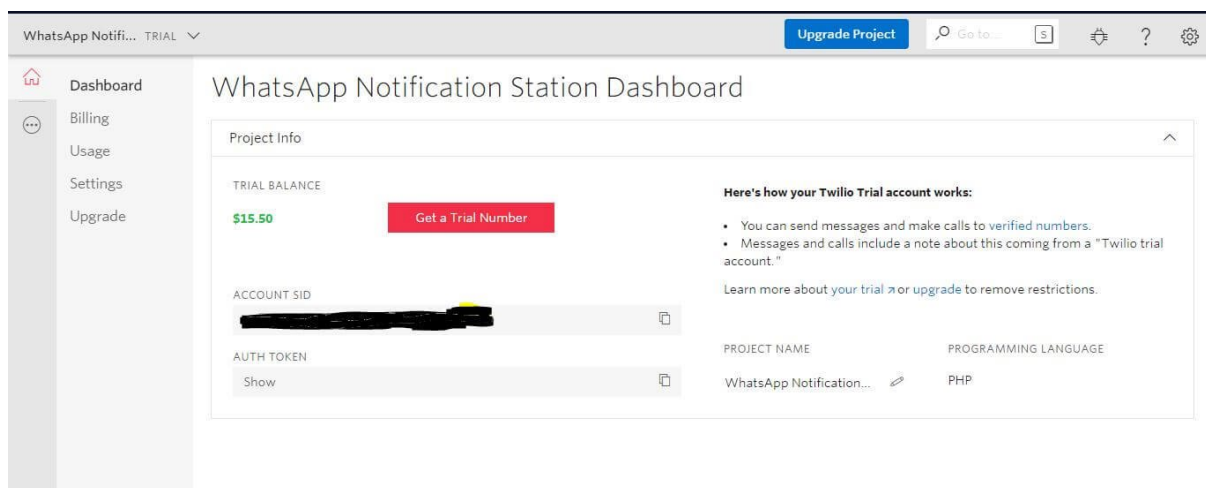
WhatsApp Notifi... TRIAL

Upgrade Project

Go to...

S

?

Dashboard

Billing

Usage

Settings

Upgrade

WhatsApp Notification Station Dashboard

Project Info

TRIAL BALANCE

$15.50

Get a Trial Number

ACCOUNT SID

AUTH TOKEN

Show

Here's how your Twilio Trial account works:

• You can send messages and make calls to verified numbers.
• Messages and calls include a note about this coming from a "Twilio trial account."

Learn more about your trial ↗ or upgrade to remove restrictions.

PROJECT NAME

WhatsApp Notification...

PROGRAMMING LANGUAGE

PHP